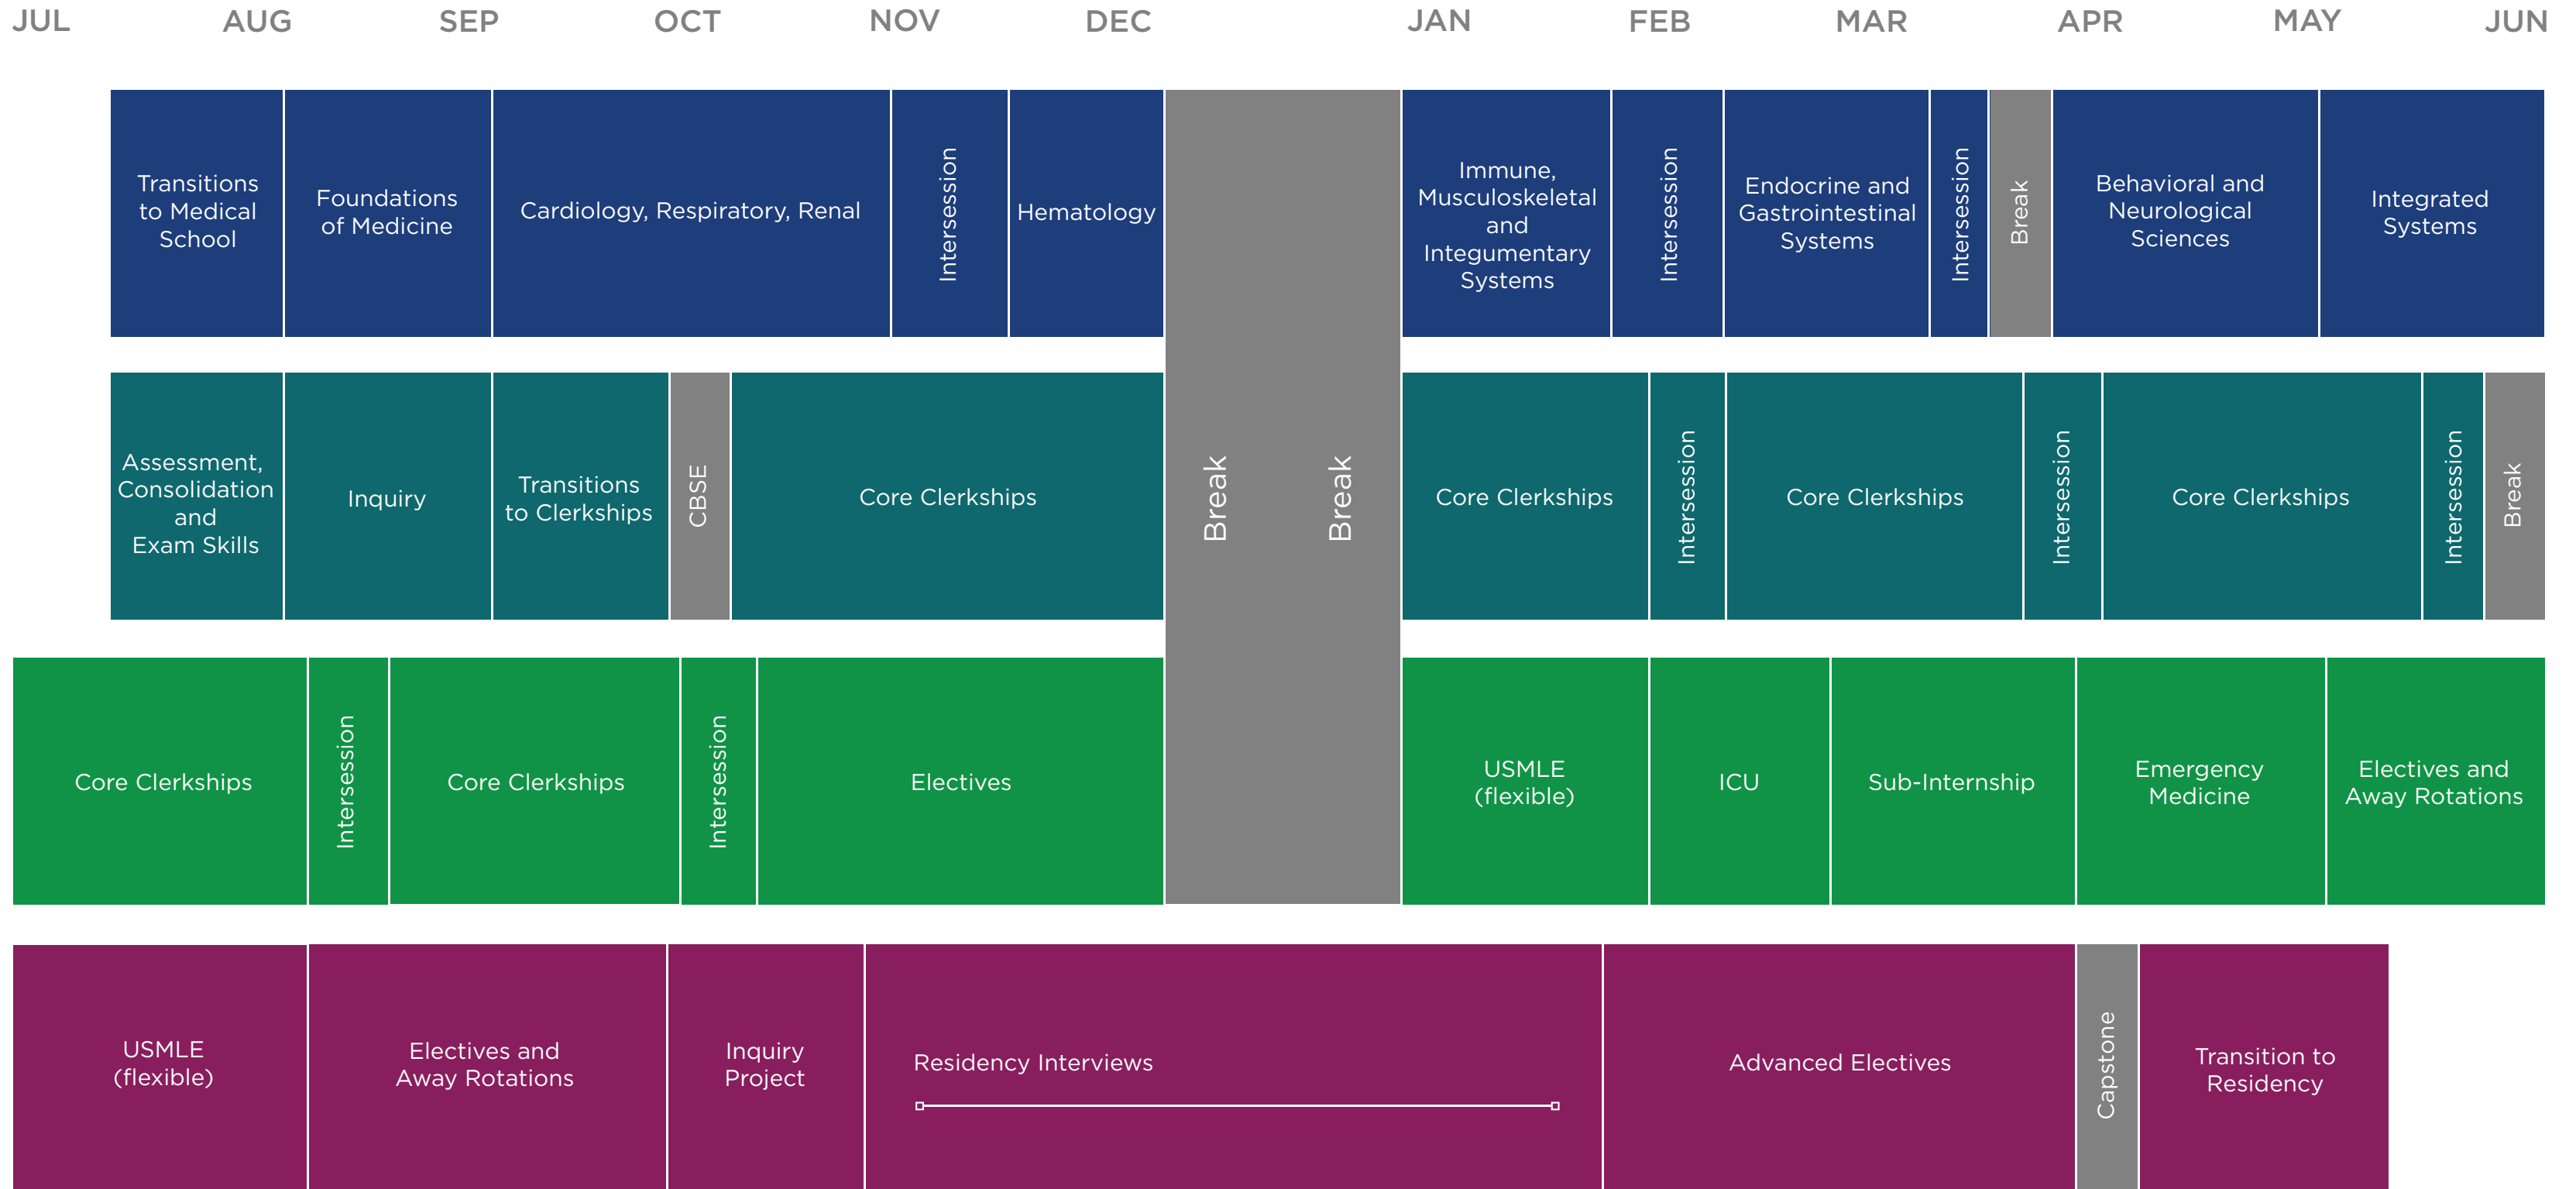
JUL AUG SEP OCT NOV DEC JAN FEB MAR APR MAY JUN

Transitions to Medical School
Foundations of Medicine
Cardiology, Respiratory, Renal
Intersession
Hematology
Immune, Musculoskeletal and Integumentary Systems
Intersession
Endocrine and Gastrointestinal Systems
Intersession
Break
Behavioral and Neurological Sciences
Integrated Systems

Assessment, Consolidation and Exam Skills
Inquiry
Transitions to Clerkships
CBSE
Core Clerkships
Break
Break
Core Clerkships
Intersession
Core Clerkships
Intersession
Core Clerkships
Intersession
Break

Core Clerkships
Intersession
Core Clerkships
Intersession
Electives
USMLE (flexible)
ICU
Sub-Internship
Emergency Medicine
Electives and Away Rotations

USMLE (flexible)
Electives and Away Rotations
Inquiry Project
Residency Interviews
Advanced Electives
Capstone
Transition to Residency